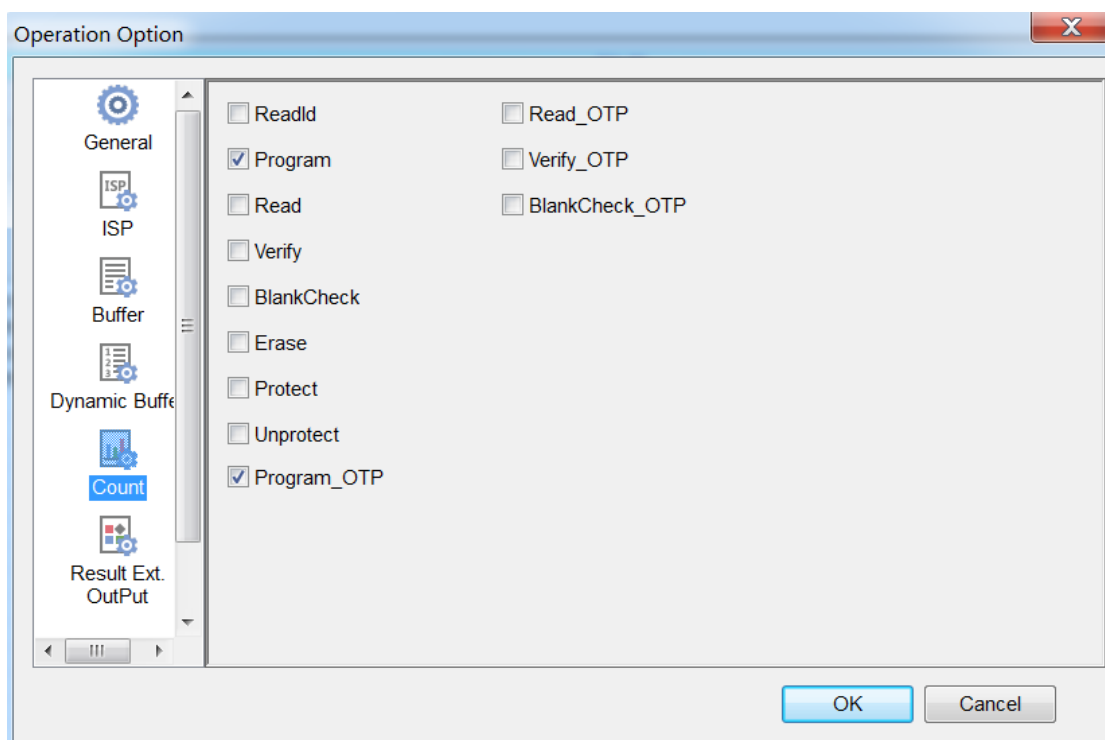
Operation Option

General

ISP

Buffer

Dynamic Buffe

Count

Result Ext. OutPut

ReadId

Program

Read

Verify

BlankCheck

Erase

Protect

Unprotect

Program_OTP

Read_OTP

Verify_OTP

BlankCheck_OTP

OK

Cancel